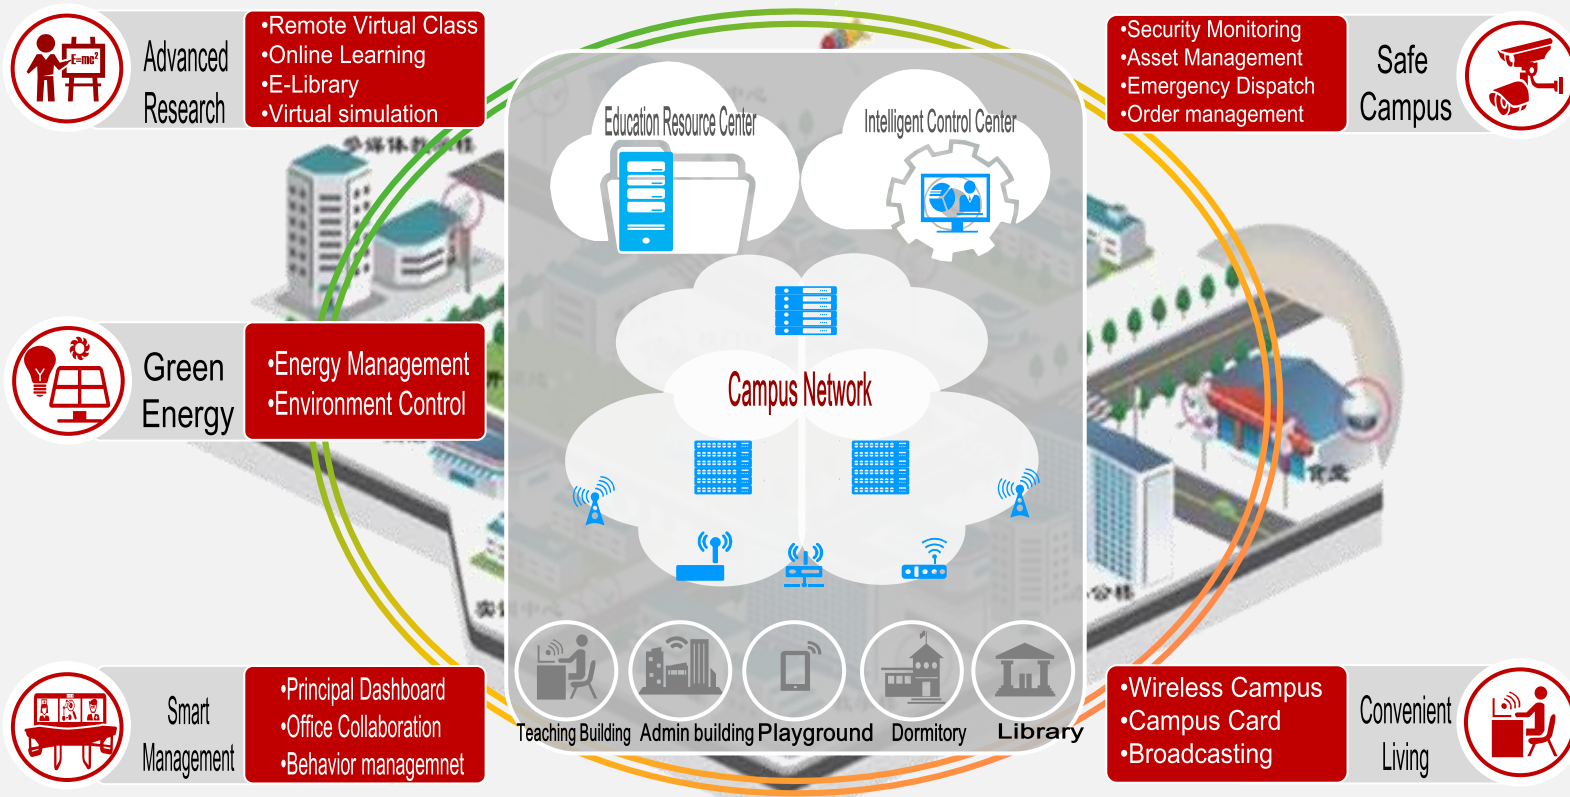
Advanced Research

•Remote Virtual Class
•Online Learning
•E-Library
•Virtual simulation

•Security Monitoring
•Asset Management
•Emergency Dispatch
•Order management

Safe Campus

Education Resource Center

Intelligent Control Center

Green Energy

•Energy Management
•Environment Control

Campus Network

Smart Management

•Principal Dashboard
•Office Collaboration
•Behavior managemnet

Teaching Building Admin building Playground Dormitory Library

•Wireless Campus
•Campus Card
•Broadcasting

Convenient Living